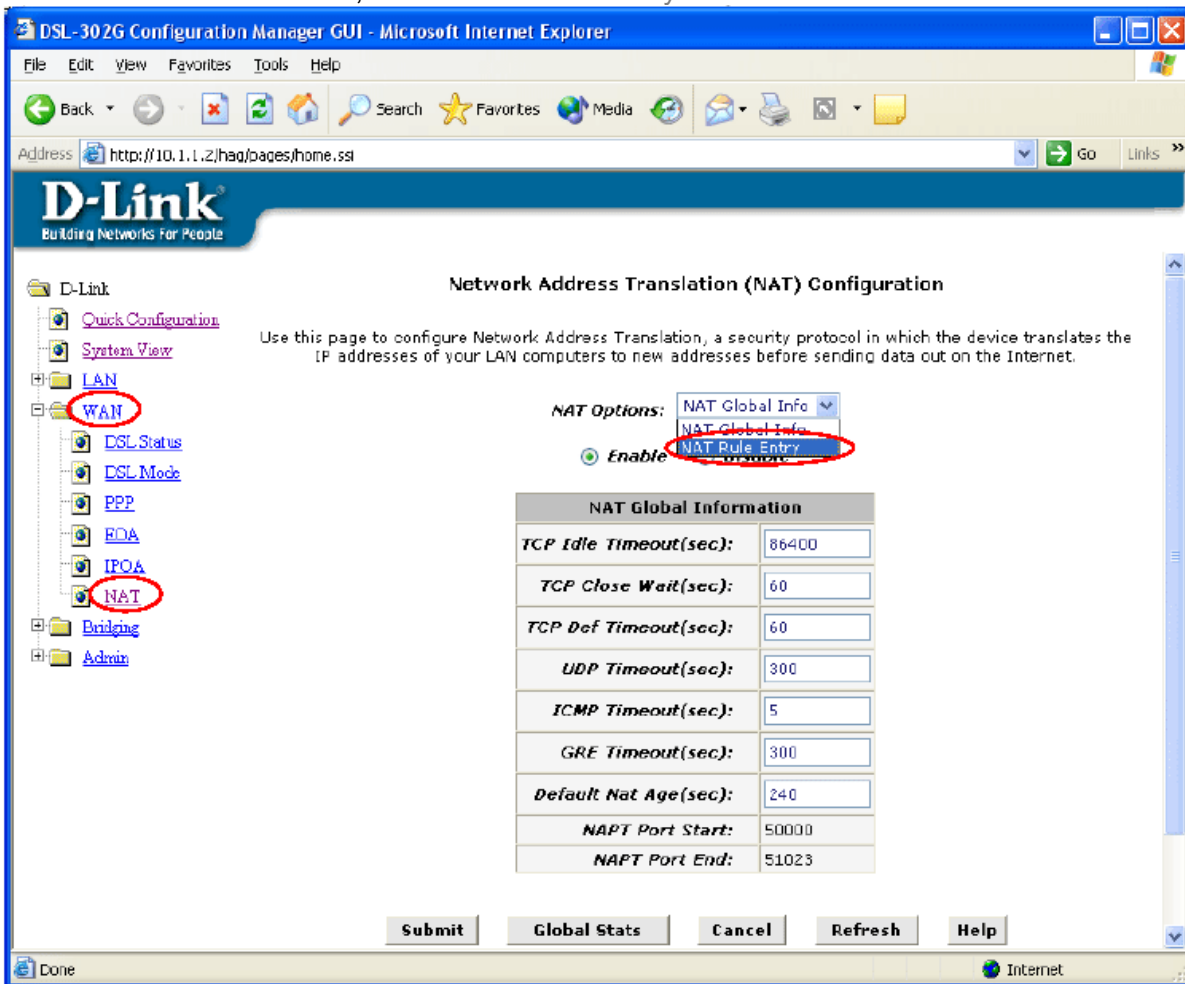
DSL-302G Configuration Manager GUI - Microsoft Internet Explorer

File Edit View Favorites Tools Help

Back Search Favorites Media

Address http://10.1.1.2/hag/pages/home.ssi Go Links

D-Link
Building Networks For People

D-Link
Quick Configuration
System View
LAN
WAN
DSL Status
DSL Mode
PPP
EOA
IPOA
NAT
Bridging
Admin

Network Address Translation (NAT) Configuration

Use this page to configure Network Address Translation, a security protocol in which the device translates the IP addresses of your LAN computers to new addresses before sending data out on the Internet.

NAT Options: NAT Global Info
NAT Global Info
NAT Rule Entry

Enable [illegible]

| NAT Global Information | |
|---|---|
| TCP Idle Timeout(sec): | 86400 |
| TCP Close Wait(sec): | 60 |
| TCP Def Timeout(sec): | 60 |
| UDP Timeout(sec): | 300 |
| ICMP Timeout(sec): | 5 |
| GRE Timeout(sec): | 300 |
| Default Nat Age(sec): | 240 |
| NAPT Port Start: | 50000 |
| NAPT Port End: | 51023 |

Submit Global Stats Cancel Refresh Help

Done Internet